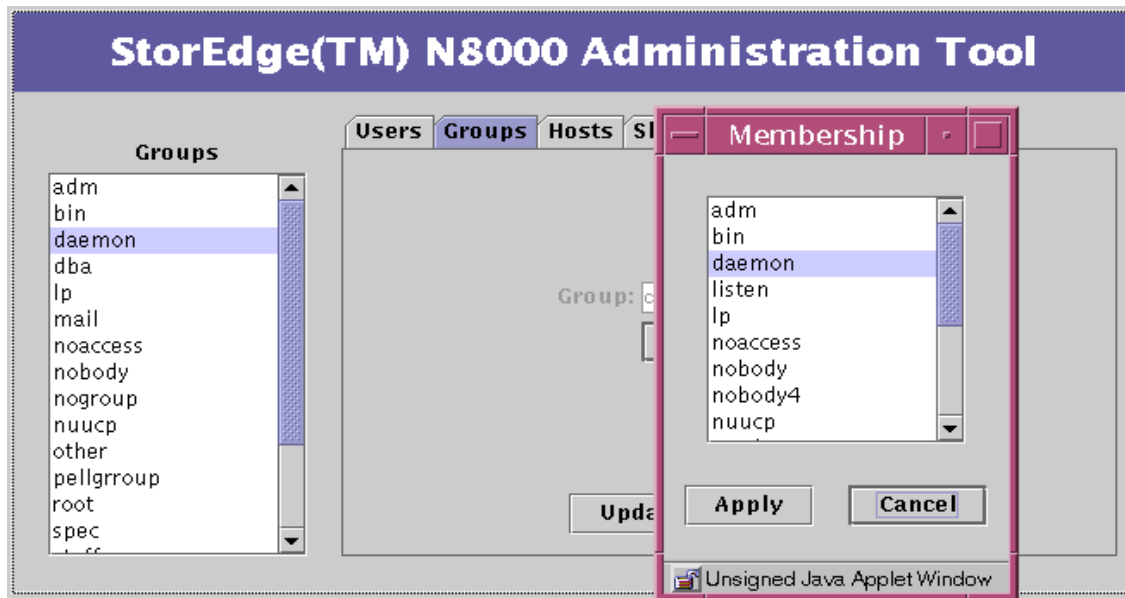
StorEdge(TM) N8000 Administration Tool

Groups

adm
bin
daemon
dba
lp
mail
noaccess
nobody
nogroup
nuucp
other
pellgrroup
root
spec
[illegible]

Users | Groups | Hosts | Sh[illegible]

Group: c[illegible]

Upda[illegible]

Membership

adm
bin
daemon
listen
lp
noaccess
nobody
nobody4
nuucp

Apply
Cancel

Unsigned Java Applet Window